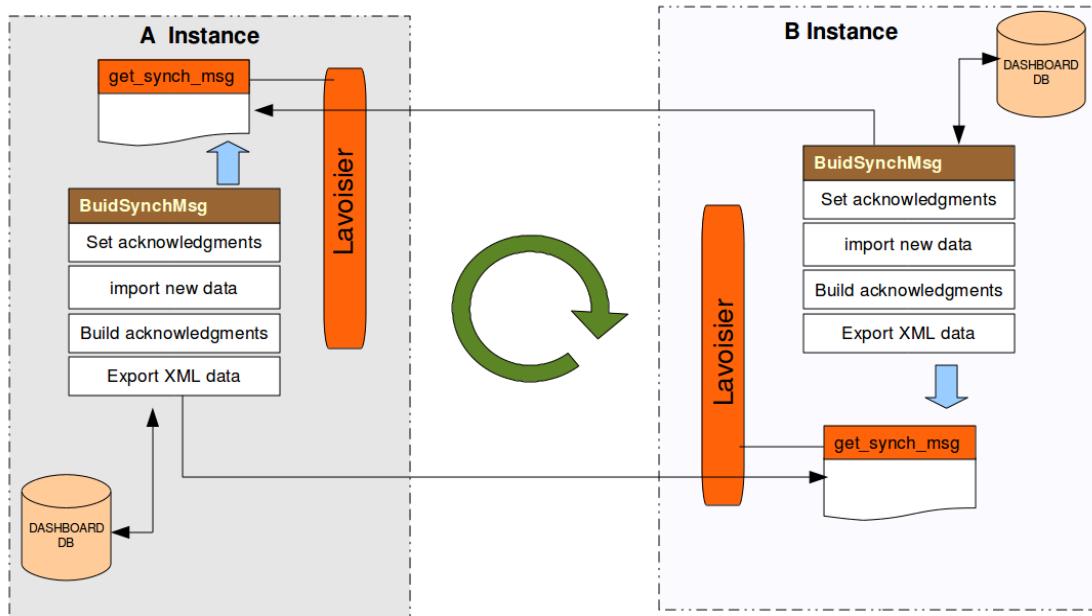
A Instance

get_synch_msg

BuidSynchMsg

Set acknowledgments

import new data

Build acknowledgments

Export XML data

Lavoisier

DASHBOARD DB

B Instance

DASHBOARD DB

BuidSynchMsg

Set acknowledgments

import new data

Build acknowledgments

Export XML data

Lavoisier

get_synch_msg